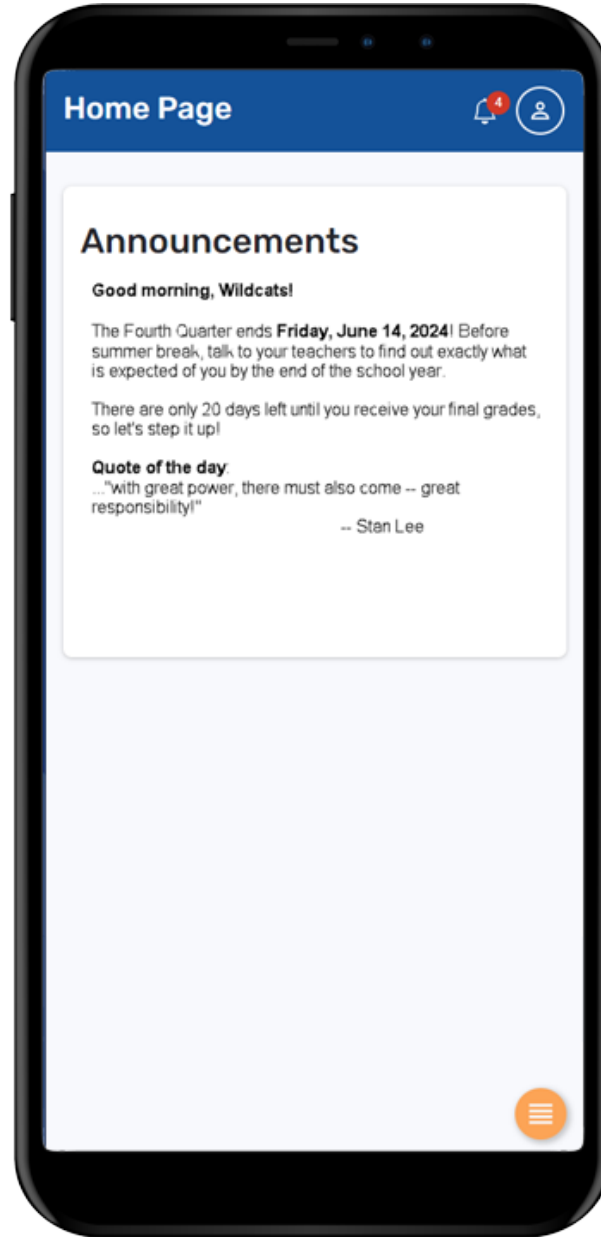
Home Page

4

Announcements

Good morning, Wildcats!

The Fourth Quarter ends Friday, June 14, 2024! Before summer break, talk to your teachers to find out exactly what is expected of you by the end of the school year.

There are only 20 days left until you receive your final grades, so let's step it up!

Quote of the day:
..."with great power, there must also come -- great responsibility!"
-- Stan Lee